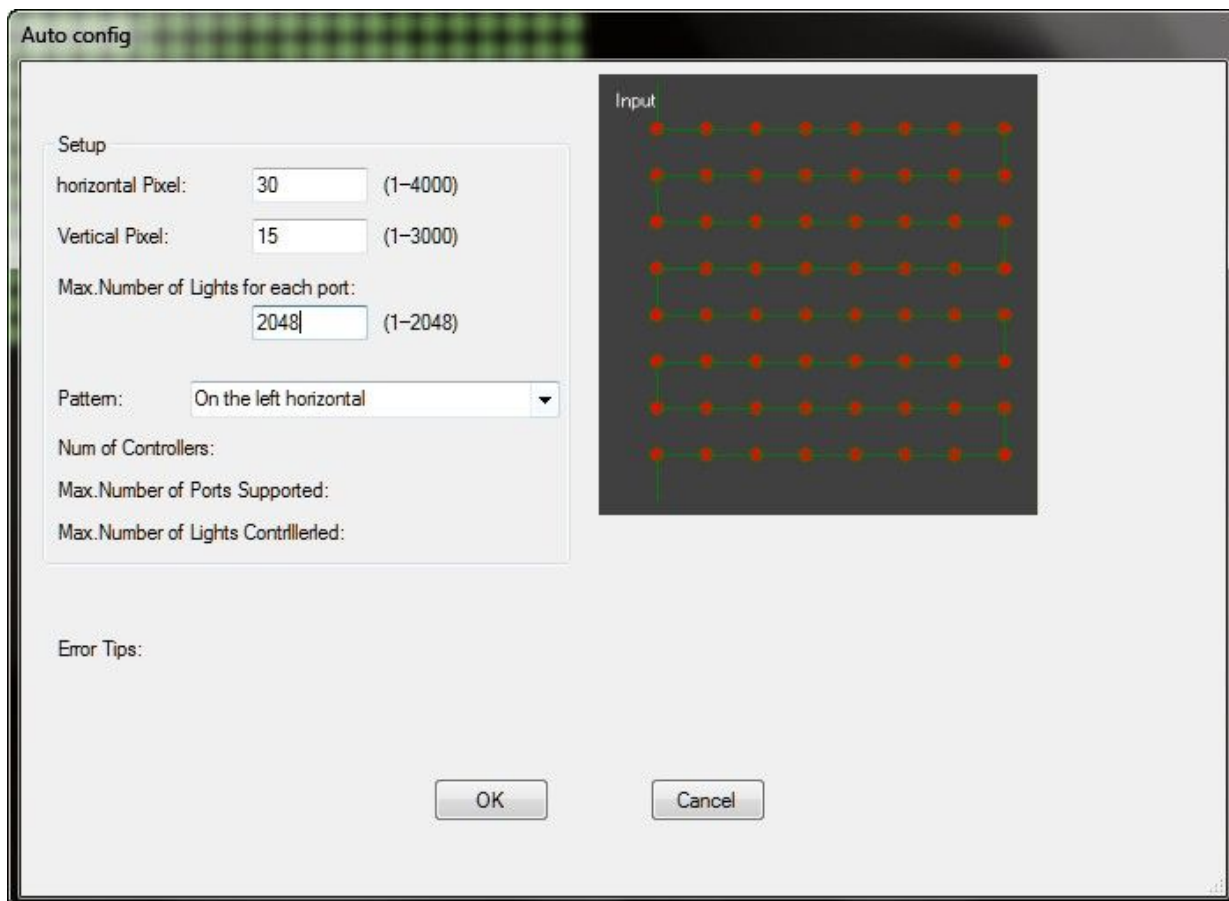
Auto config

Setup

horizontal Pixel: 30 (1–4000)

Vertical Pixel: 15 (1–3000)

Max.Number of Lights for each port:

2048 (1–2048)

Pattern: On the left horizontal

Num of Controllers:

Max.Number of Ports Supported:

Max.Number of Lights Contrlllerled:

Input

Error Tips:

OK

Cancel